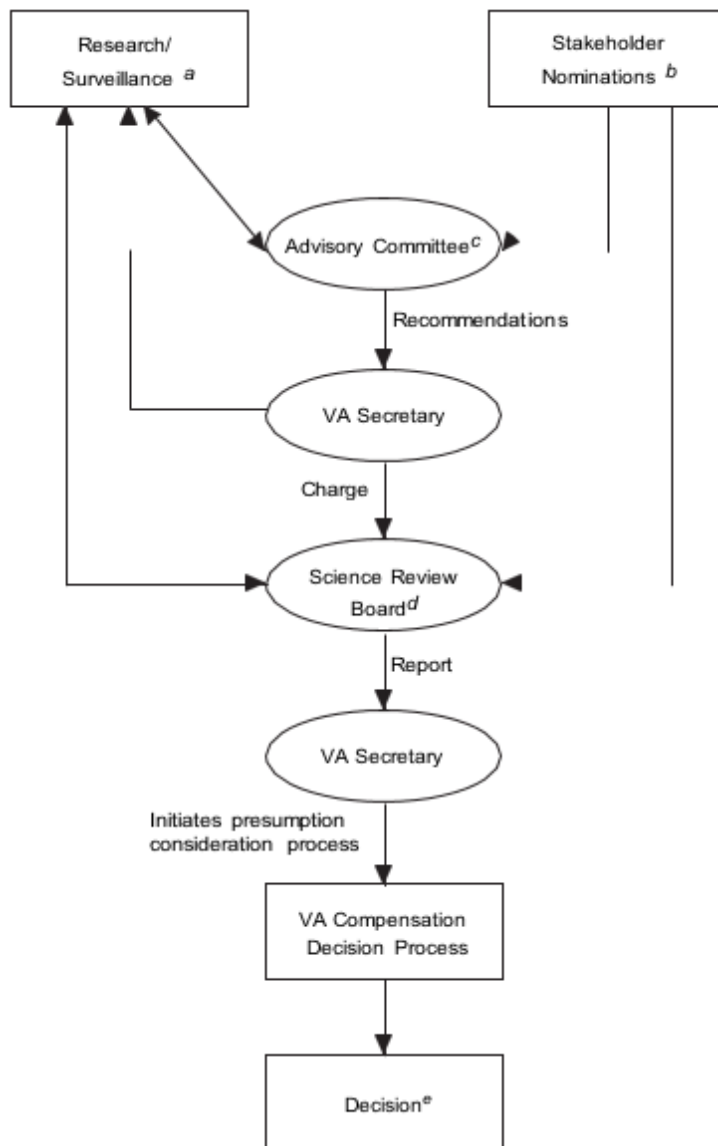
Research/ Surveillance $^{a}$

Stakeholder Nominations $^{b}$

Advisory Committee$^{c}$

Recommendations

VA Secretary

Charge

Science Review Board$^{d}$

Report

VA Secretary

Initiates presumption consideration process

VA Compensation Decision Process

Decision$^{e}$